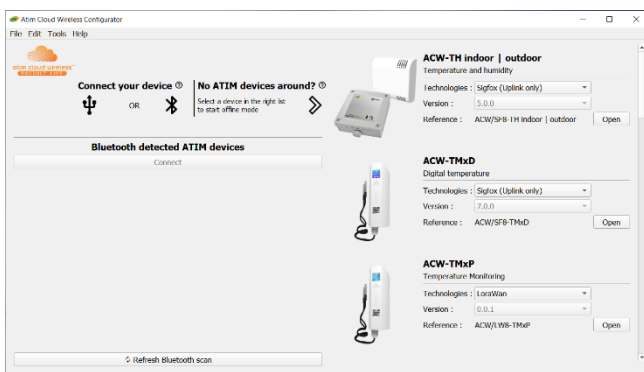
Atim Cloud Wireless Configurator

File Edit Tools Help

atim cloud wireless

Connect your device ⓘ

OR

No ATIM devices around? ⓘ

Select a device in the right list to start offline mode

Bluetooth detected ATIM devices

Connect

Refresh Bluetooth scan

ACW-TH indoor | outdoor

Temperature and humidity

Technologies : Sigfox (Uplink only)

Version : 5.0.0

Reference : ACW/SF8-TH Indoor | outdoor

Open

ACW-TMxD

Digital temperature

Technologies : Sigfox (Uplink only)

Version : 7.0.0

Reference : ACW/SF8-TMxD

Open

ACW-TMxP

Temperature Monitoring

Technologies : LoraWan

Version : 0.0.1

Reference : ACW/LW8-TMxP

Open